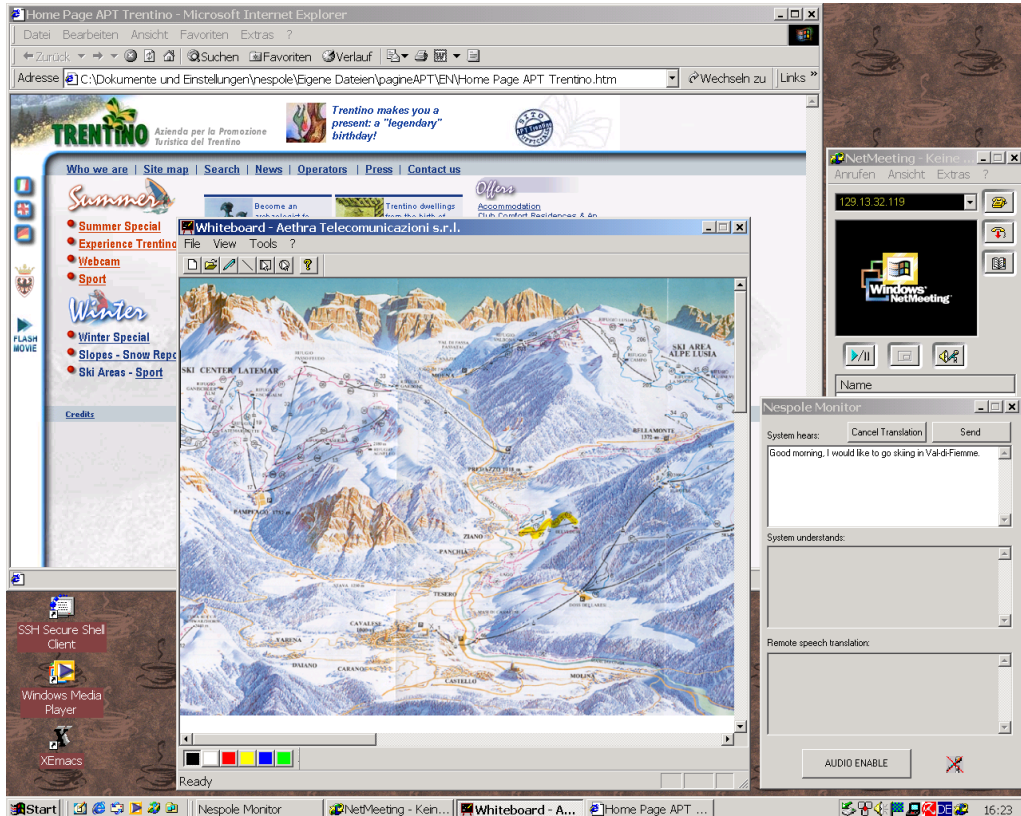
Home Page APT Trentino - Microsoft Internet Explorer

Datei Bearbeiten Ansicht Favoriten Extras ?

Zurück Suchen Favoriten Verlauf

Adresse C:\Dokumente und Einstellungen\nespole\Eigene Dateien\pagineAPT\EN\Home Page APT Trentino.htm Wechseln zu Links »

TRENTINO Azienda per la Promozione Turistica del Trentino

Trentino makes you a present: a "legendary" birthday!

Who we are | Site map | Search | News | Operators | Press | Contact us

Summer

Summer Special
Experience Trentino
Webcam
Sport

Winter

Winter Special
Slopes - Snow Repo
Ski Areas - Sport

FLASH MOVIE

Credits

Become an archaeologist to

Trentino dwellings from the birth of

Offers

Accommodation
Club Comfort Residences & Ap

Whiteboard - Aethra Telecomunicazioni s.r.l.

File View Tools ?

SKI CENTER LATEMAR

SKI AREA ALPE LUSIA

BELLAMONTE

PREDAZZO

PAMPEAGO

ZIANO

PANCHIA

TESERO

CAVALESE

VARENA

DAIANO

CARANO

CASTELLO

MOLINA

Ready

NetMeeting - Keine ...

Anrufen Ansicht Extras ?

129.13.32.119

Windows NetMeeting

Name

Nespole Monitor

System hears: Cancel Translation Send

Good morning, I would like to go skiing in Val-di-Fiemme.

System understands:

Remote speech translation:

AUDIO ENABLE

SSH Secure Shell Client

Windows Media Player

XEmacs

Start Nespole Monitor NetMeeting - Kein... Whiteboard - A... Home Page APT ... DE 16:23